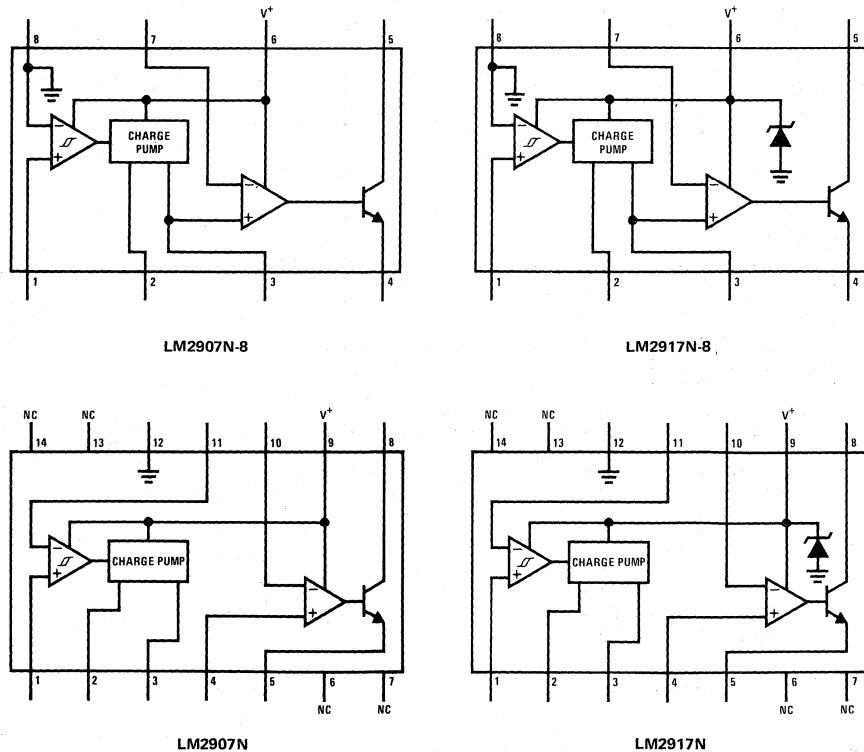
8
7
$V^+$
6
5
CHARGE PUMP
1
2
3
4

LM2907N-8

8
7
$V^+$
6
5
CHARGE PUMP
1
2
3
4

LM2917N-8

NC
NC
14
13
12
11
10
$V^+$
9
8
CHARGE PUMP
1
2
3
4
5
6
7
NC
NC

LM2907N

NC
NC
14
13
12
11
10
$V^+$
9
8
CHARGE PUMP
1
2
3
4
5
6
7
NC
NC

LM2917N